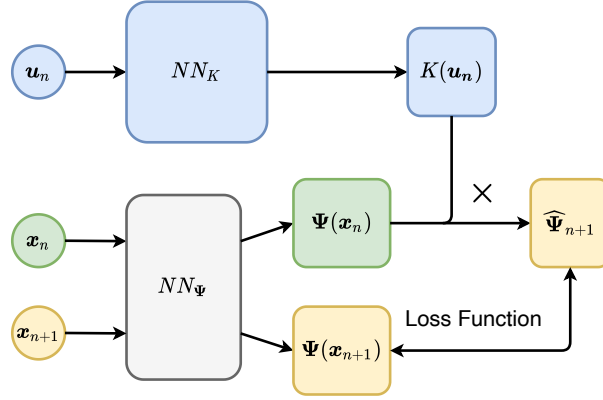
$\boldsymbol{u}_n$

$NN_K$

$K(\boldsymbol{u}_n)$

$\times$

$\boldsymbol{x}_n$

$NN_{\boldsymbol{\Psi}}$

$\boldsymbol{\Psi}(\boldsymbol{x}_n)$

$\widehat{\boldsymbol{\Psi}}_{n+1}$

$\boldsymbol{x}_{n+1}$

$\boldsymbol{\Psi}(\boldsymbol{x}_{n+1})$

Loss Function